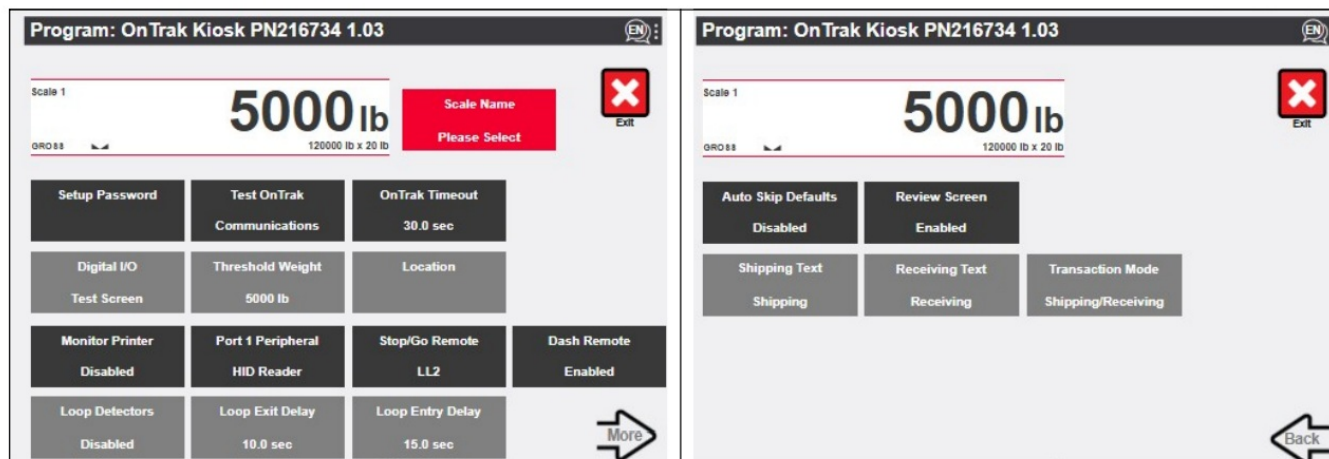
Program: OnTrak Kiosk PN216734 1.03

EN

Scale 1

5000 lb

GROSS

120000 lb x 20 lb

Scale Name
Please Select

Exit

Setup Password

Test OnTrak
Communications

OnTrak Timeout
30.0 sec

Digital I/O
Test Screen

Threshold Weight
5000 lb

Location

Monitor Printer
Disabled

Port 1 Peripheral
HID Reader

Stop/Go Remote
LL2

Dash Remote
Enabled

Loop Detectors
Disabled

Loop Exit Delay
10.0 sec

Loop Entry Delay
15.0 sec

More

Program: OnTrak Kiosk PN216734 1.03

EN

Scale 1

5000 lb

GROSS

120000 lb x 20 lb

Exit

Auto Skip Defaults
Disabled

Review Screen
Enabled

Shipping Text
Shipping

Receiving Text
Receiving

Transaction Mode
Shipping/Receiving

Back